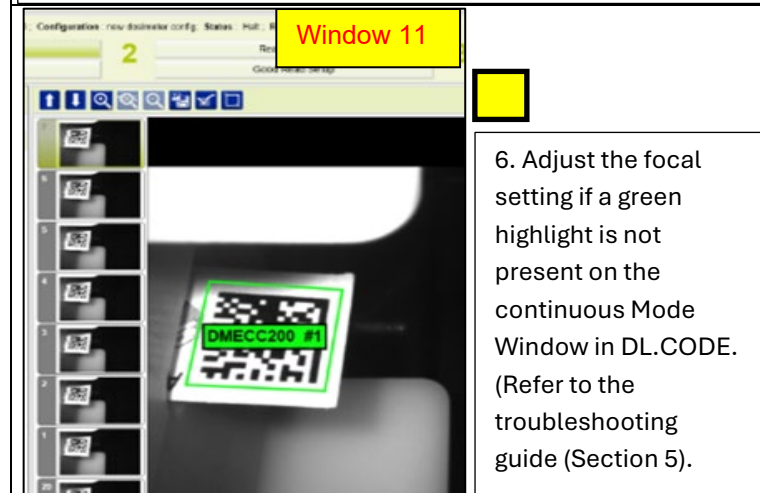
Configuration new dosimeter config Status Halt

Window 11

2

Good Read Setup

DMECC200 #1

6. Adjust the focal setting if a green highlight is not present on the continuous Mode Window in DL.CODE. (Refer to the troubleshooting guide (Section 5).